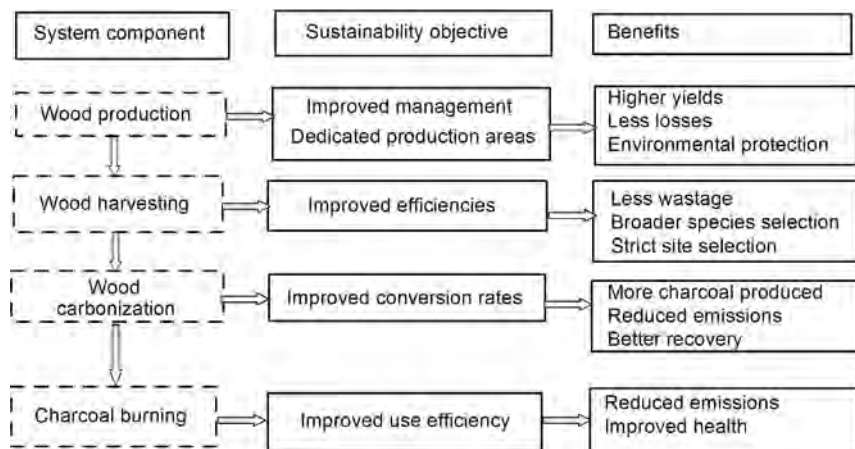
System component

Sustainability objective

Benefits

Wood production

Improved management
Dedicated production areas

Higher yields
Less losses
Environmental protection

Wood harvesting

Improved efficiencies

Less wastage
Broader species selection
Strict site selection

Wood carbonization

Improved conversion rates

More charcoal produced
Reduced emissions
Better recovery

Charcoal burning

Improved use efficiency

Reduced emissions
Improved health